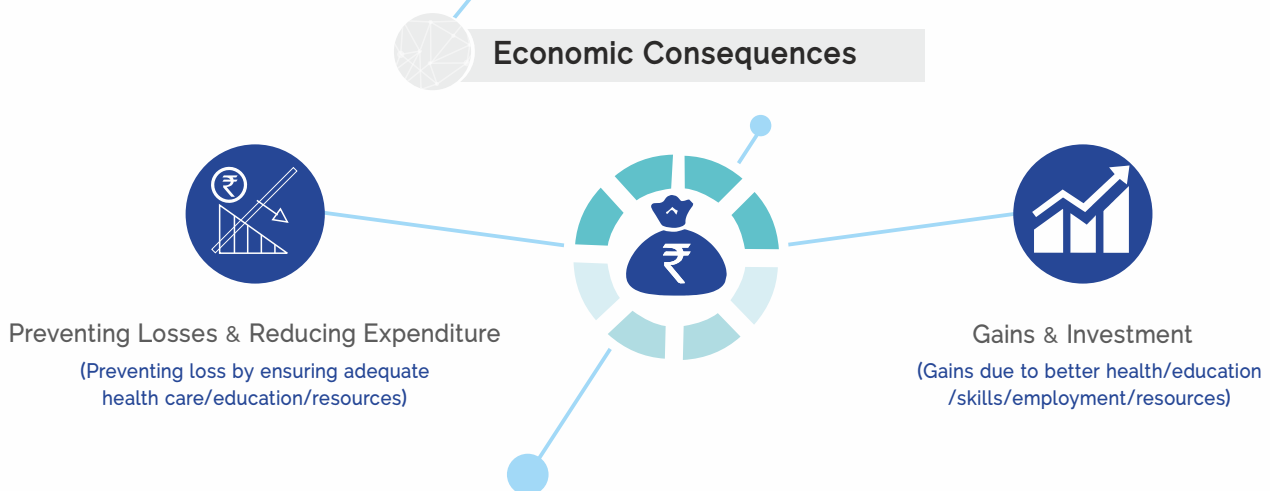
Economic Consequences

₹

₹

Preventing Losses & Reducing Expenditure

(Preventing loss by ensuring adequate health care/education/resources)

Gains & Investment

(Gains due to better health/education /skills/employment/resources)